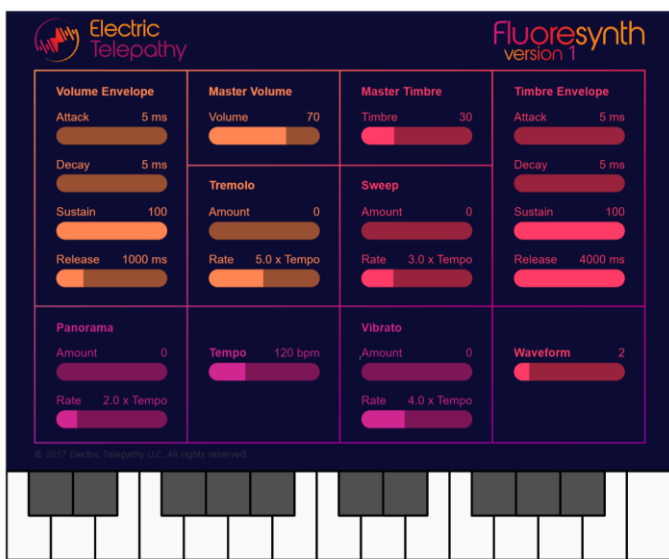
Electric Telepathy

Fluoresynth
version 1

Volume Envelope
Attack 5 ms
Decay 5 ms
Sustain 100
Release 1000 ms

Master Volume
Volume 70

Tremolo
Amount 0
Rate 5.0 x Tempo

Master Timbre
Timbre 30

Sweep
Amount 0
Rate 3.0 x Tempo

Timbre Envelope
Attack 5 ms
Decay 5 ms
Sustain 100
Release 4000 ms

Panorama
Amount 0
Rate 2.0 x Tempo

Tempo 120 bpm

Vibrato
Amount 0
Rate 4.0 x Tempo

Waveform 2

© 2017 Electric Telepathy LLC. All rights reserved.